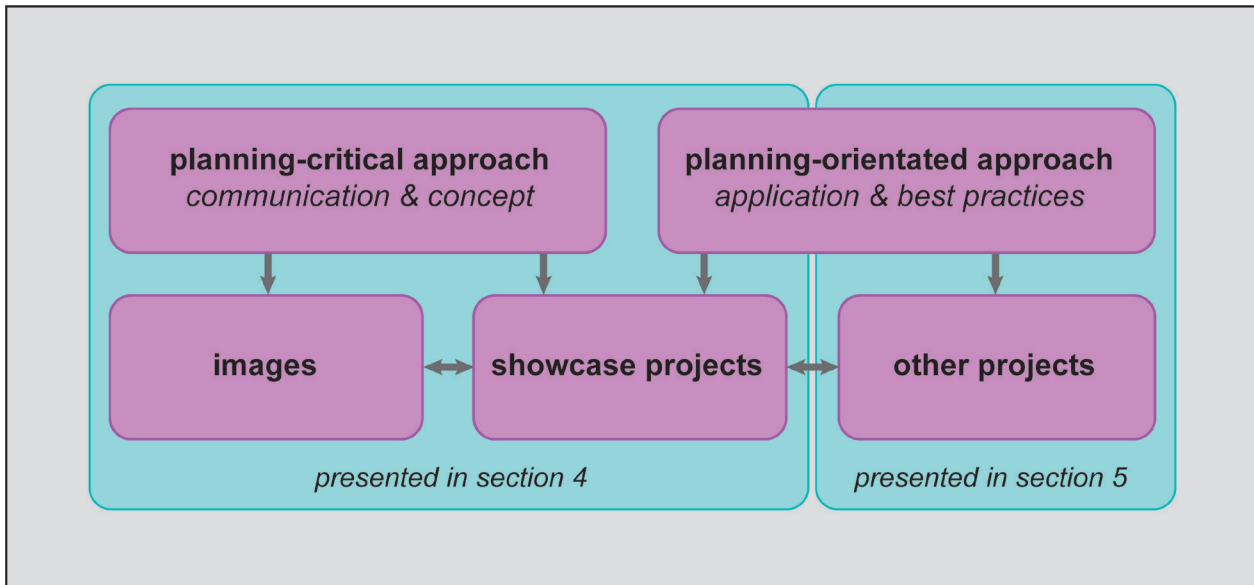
planning-critical approach
communication & concept

planning-orientated approach
application & best practices

images

showcase projects

other projects

presented in section 4

presented in section 5